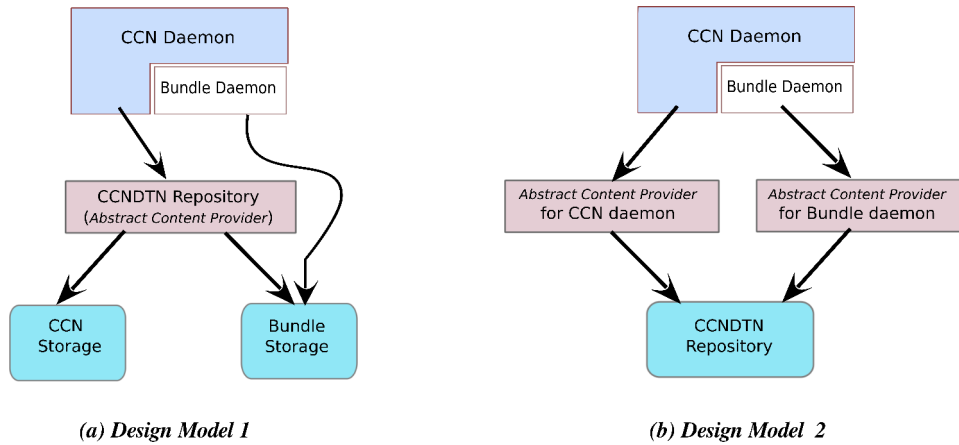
CCN Daemon

Bundle Daemon

CCNDTN Repository
(Abstract Content Provider)

CCN Storage

Bundle Storage

(a) Design Model 1

CCN Daemon

Bundle Daemon

Abstract Content Provider for CCN daemon

Abstract Content Provider for Bundle daemon

CCNDTN Repository

(b) Design Model 2